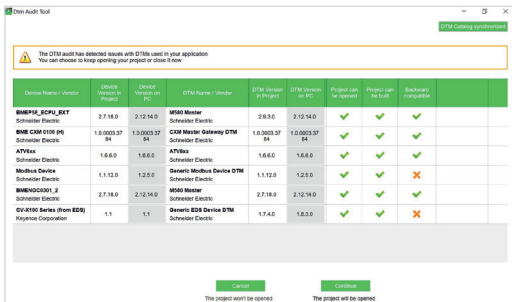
Dtm Audit Tool

DTM Catalog synchronized

The DTM Audit Tool has detected issues with DTMs used in your application
You can choose to keep opening your project or close it now

| Device Name / Vendor | Device Version in Project | Device Version on PC | DTM Name / Vendor | DTM Version in Project | DTM Version on PC | Project can be opened | Project can be built | Backward compatible |
|---|---|---|---|---|---|---|---|---|
| BMEP58_ECPU_EXT Schneider Electric | 2.7.18.0 | 2.12.14.0 | M580 Master Schneider Electric | 2.9.3.0 | 2.12.14.0 | ✔ | ✔ | ✔ |
| BME CXM 0100 (H) Schneider Electric | 1.0.0003.37 84 | 1.0.0003.37 84 | CXM Master Gateway DTM Schneider Electric | 1.0.0003.37 84 | 1.0.0003.37 84 | ✔ | ✔ | ✔ |
| ATV6xx Schneider Electric | 1.6.6.0 | 1.6.6.0 | ATV6xx Schneider Electric | 1.6.6.0 | 1.6.6.0 | ✔ | ✔ | ✔ |
| Modbus Device Schneider Electric | 1.1.12.0 | 1.2.5.0 | Generic Modbus Device DTM Schneider Electric | 1.1.12.0 | 1.2.5.0 | ✔ | ✔ | ✘ |
| BMENOC0301_2 Schneider Electric | 2.7.18.0 | 2.12.14.0 | M580 Master Schneider Electric | 2.7.18.0 | 2.12.14.0 | ✔ | ✔ | ✔ |
| CV-X100 Series (from EDS) Keyence Corporation | 1.1 | 1.1 | Generic EDS Device DTM Schneider Electric | 1.7.4.0 | 1.8.3.0 | ✔ | ✔ | ✘ |

Cancel
The project won't be opened

Continue
The project will be opened